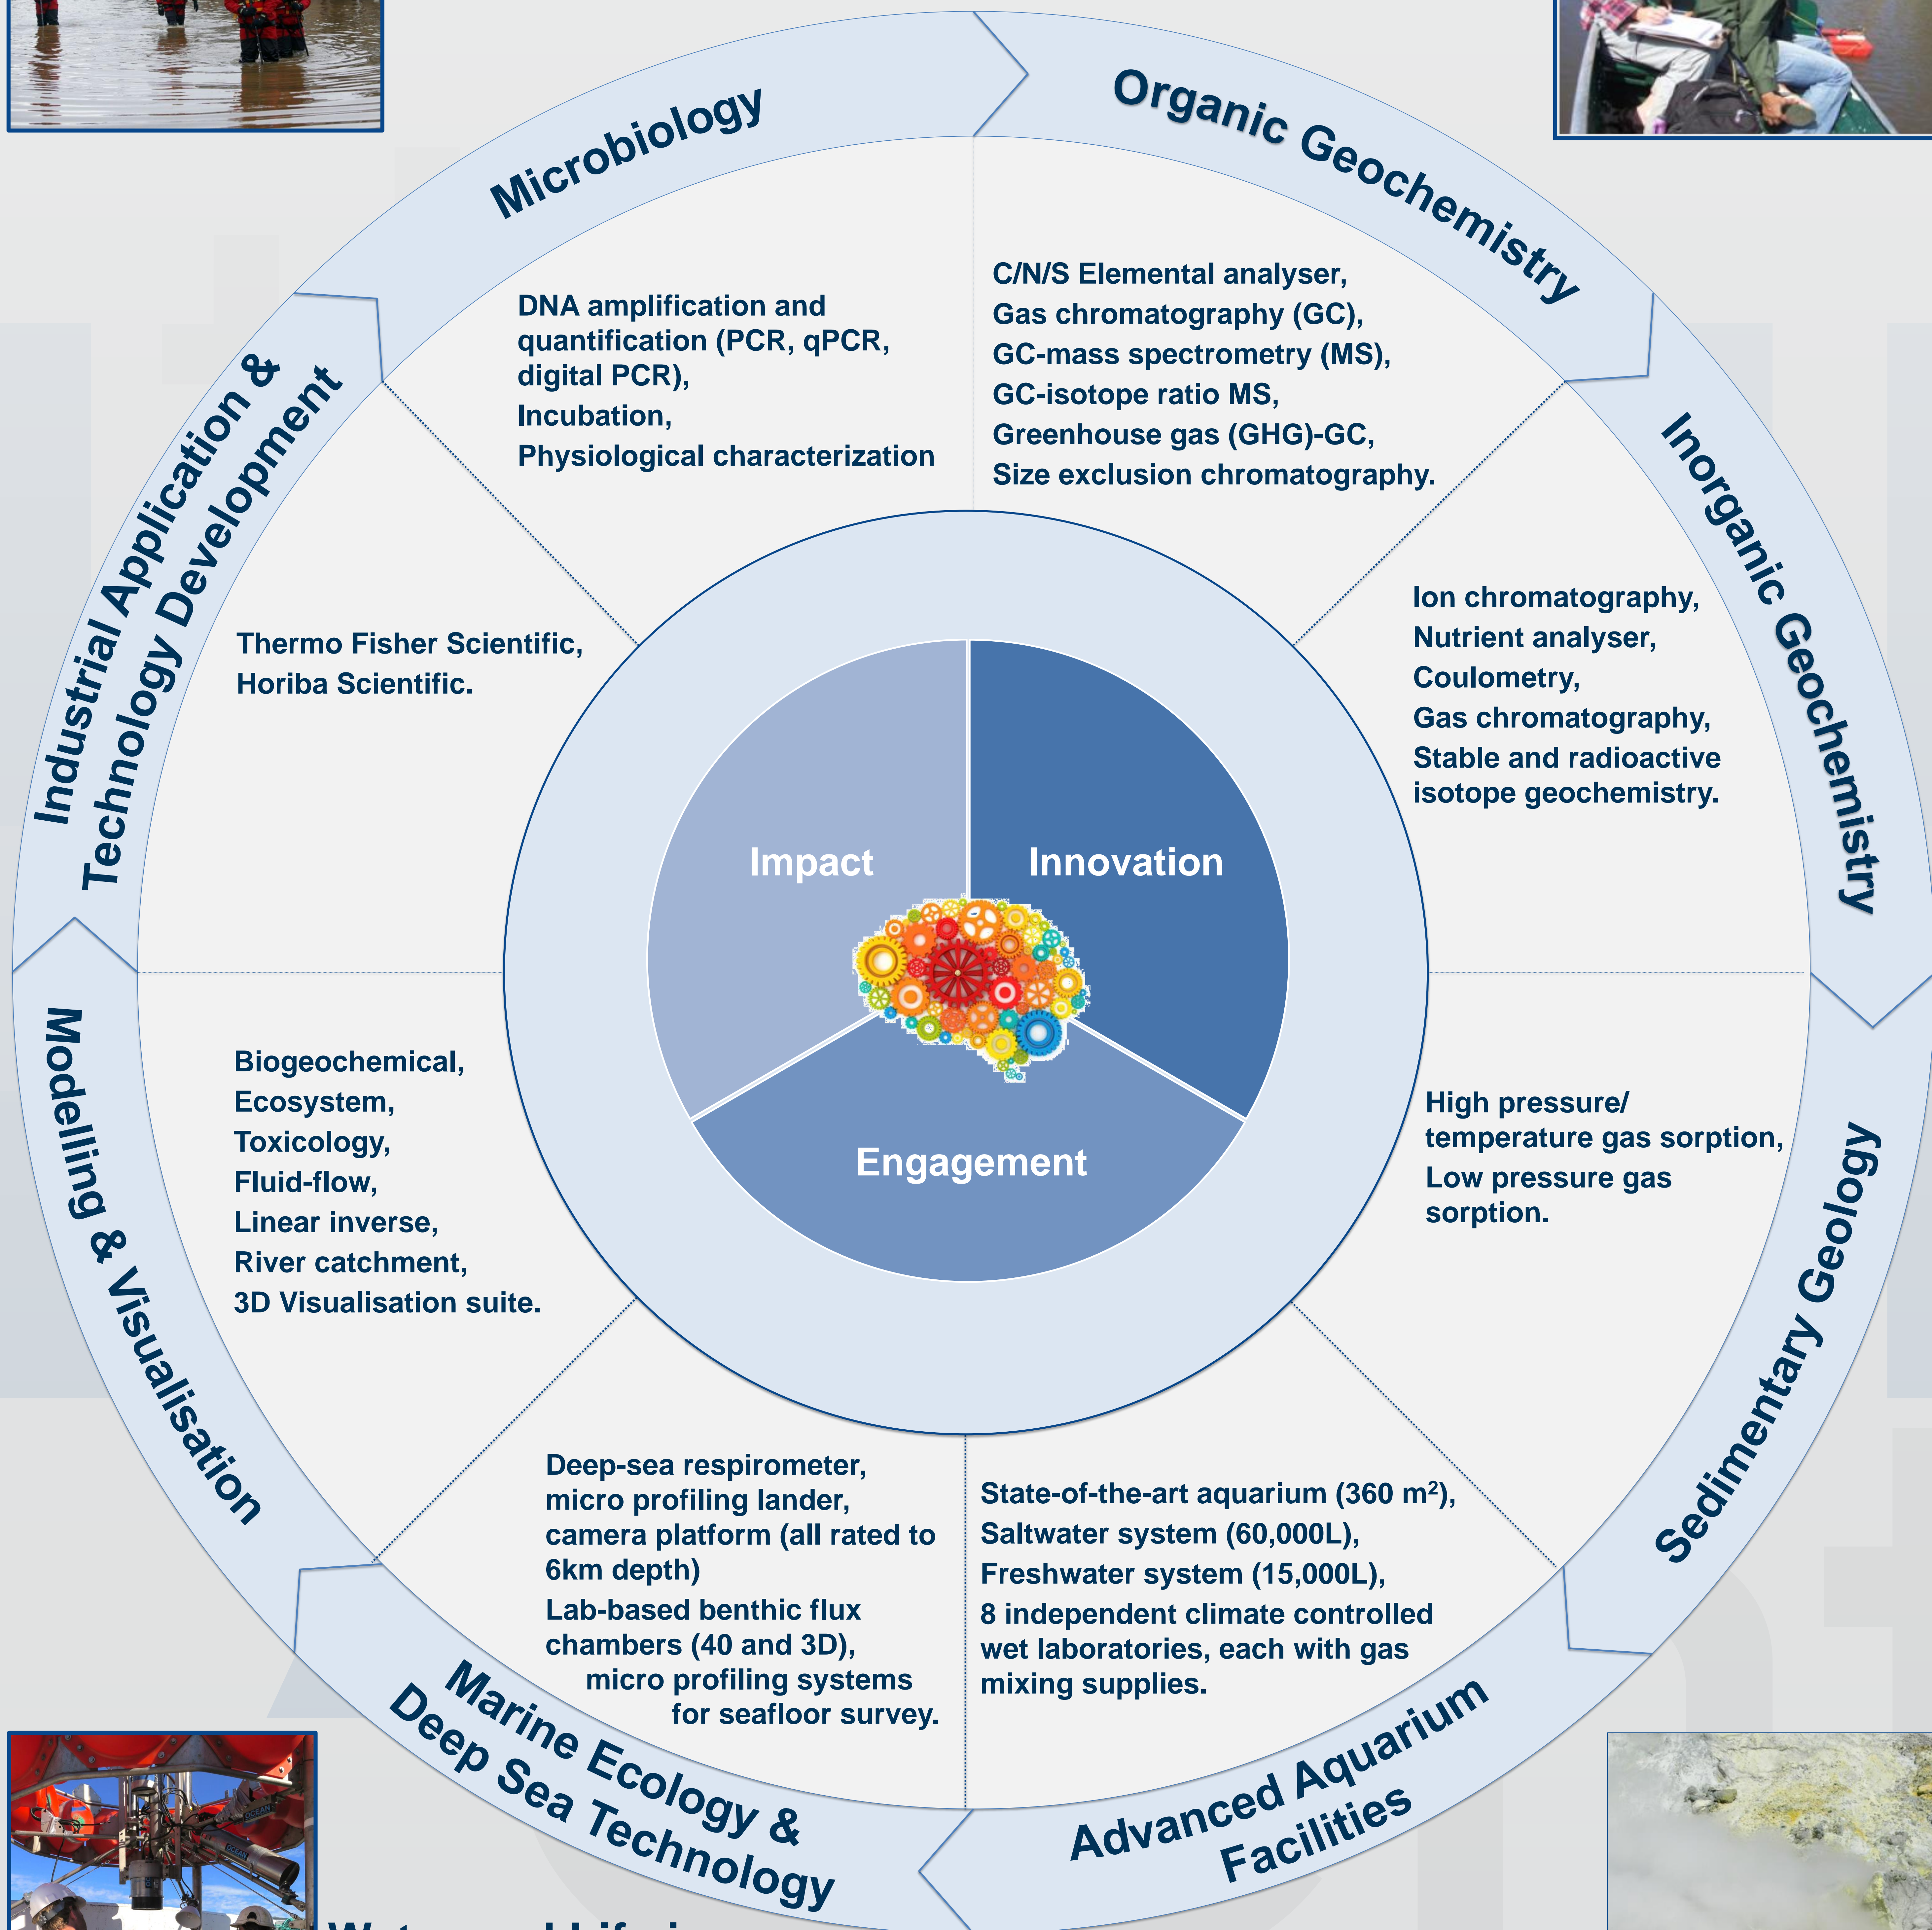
Microbiology

Organic Geochemistry

DNA amplification and quantification (PCR, qPCR, digital PCR),
Incubation,
Physiological characterization

C/N/S Elemental analyser,
Gas chromatography (GC),
GC-mass spectrometry (MS),
GC-isotope ratio MS,
Greenhouse gas (GHG)-GC,
Size exclusion chromatography.

Industrial Application & Technology Development

Inorganic Geochemistry

Thermo Fisher Scientific,
Horiba Scientific.

Ion chromatography,
Nutrient analyser,
Coulometry,
Gas chromatography,
Stable and radioactive isotope geochemistry.

Impact

Innovation

Engagement

Modelling & Visualisation

Biogeochemical,
Ecosystem,
Toxicology,
Fluid-flow,
Linear inverse,
River catchment,
3D Visualisation suite.

High pressure/ temperature gas sorption,
Low pressure gas sorption.

Sedimentary Geology

Deep-sea respirometer,
micro profiling lander,
camera platform (all rated to 6km depth)
Lab-based benthic flux chambers (40 and 3D),
micro profiling systems for seafloor survey.

State-of-the-art aquarium (360 m$^2$),
Saltwater system (60,000L),
Freshwater system (15,000L),
8 independent climate controlled wet laboratories, each with gas mixing supplies.

Marine Ecology & Deep Sea Technology

Advanced Aquarium Facilities

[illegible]